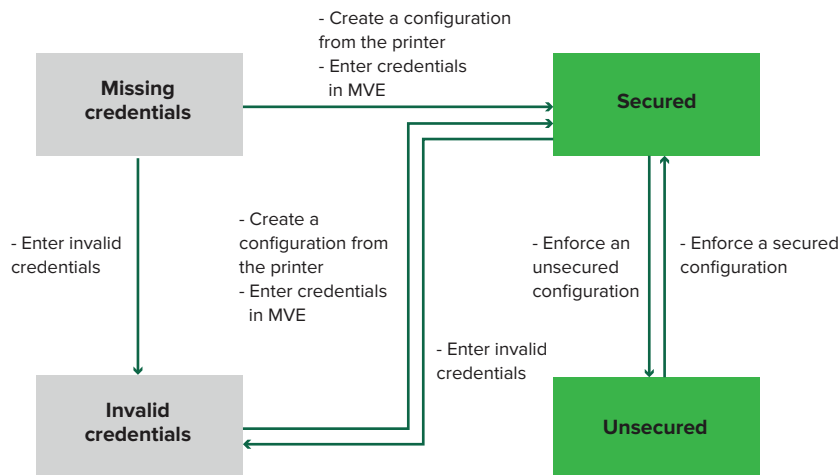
Missing credentials

- Create a configuration from the printer
- Enter credentials in MVE

Secured

- Enter invalid credentials

- Create a configuration from the printer
- Enter credentials in MVE

- Enforce an unsecured configuration

- Enforce a secured configuration

- Enter invalid credentials

Invalid credentials

Unsecured